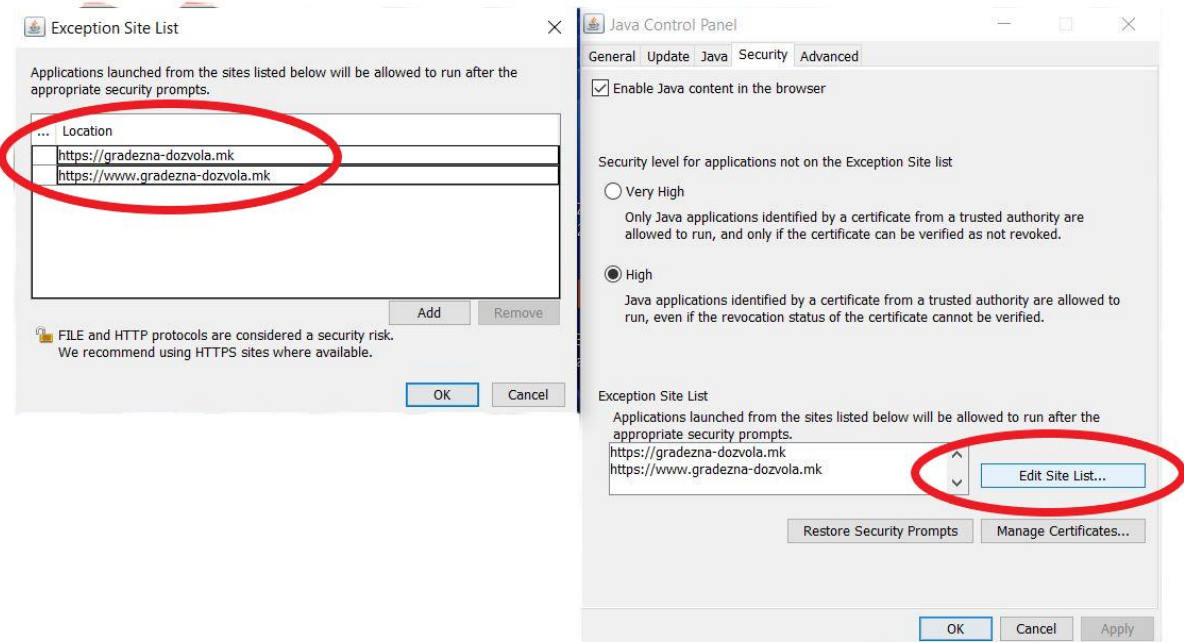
Exception Site List

Applications launched from the sites listed below will be allowed to run after the appropriate security prompts.

| ... | Location |
|---|---|
| | https://gradezna-dozvola.mk |
| | https://www.gradezna-dozvola.mk |

Add Remove

FILE and HTTP protocols are considered a security risk.
We recommend using HTTPS sites where available.

OK Cancel

Java Control Panel

General Update Java Security Advanced

Enable Java content in the browser

Security level for applications not on the Exception Site list

Very High

Only Java applications identified by a certificate from a trusted authority are allowed to run, and only if the certificate can be verified as not revoked.

High

Java applications identified by a certificate from a trusted authority are allowed to run, even if the revocation status of the certificate cannot be verified.

Exception Site List

Applications launched from the sites listed below will be allowed to run after the appropriate security prompts.

https://gradezna-dozvola.mk
https://www.gradezna-dozvola.mk

Edit Site List...

Restore Security Prompts Manage Certificates...

OK Cancel Apply